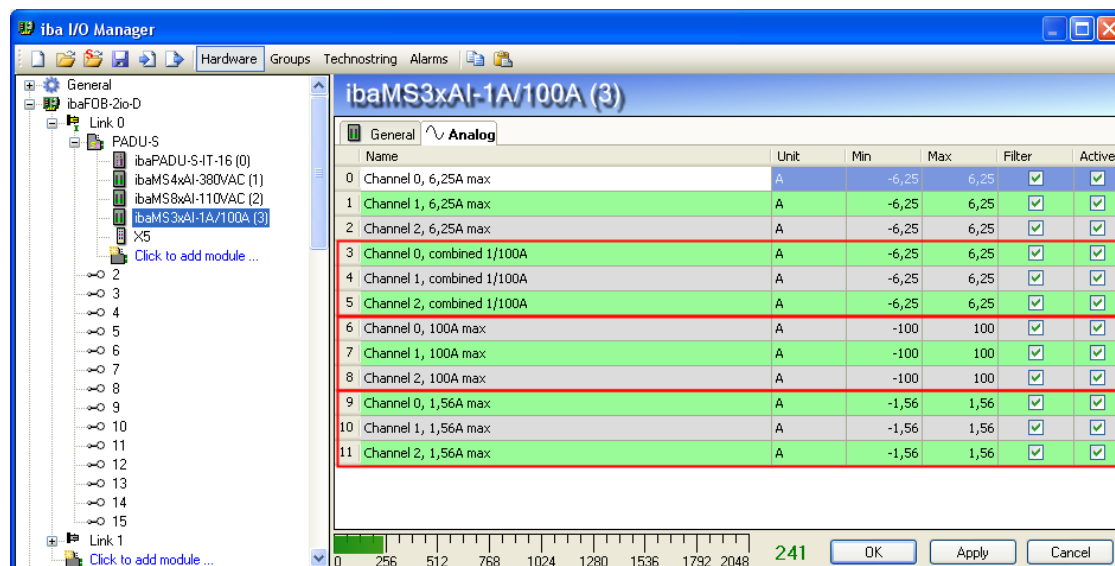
iba I/O Manager

Hardware Groups Technostring Alarms

General
ibaFOB-2io-D
Link 0
PADU-S
ibaPADU-S-IT-16 (0)
ibaMS4xAI-380VAC (1)
ibaMS8xAI-110VAC (2)
ibaMS3xAI-1A/100A (3)
X5
Click to add module ...
2
3
4
5
6
7
8
9
10
11
12
13
14
15
Link 1
Click to add module ...

ibaMS3xAI-1A/100A (3)

General Analog

| | Name | Unit | Min | Max | Filter | Active |
|---|---|---|---|---|---|---|
| 0 | Channel 0, 6,25A max | A | -6,25 | 6,25 | ☑ | ☑ |
| 1 | Channel 1, 6,25A max | A | -6,25 | 6,25 | ☑ | ☑ |
| 2 | Channel 2, 6,25A max | A | -6,25 | 6,25 | ☑ | ☑ |
| 3 | Channel 0, combined 1/100A | A | -6,25 | 6,25 | ☑ | ☑ |
| 4 | Channel 1, combined 1/100A | A | -6,25 | 6,25 | ☑ | ☑ |
| 5 | Channel 2, combined 1/100A | A | -6,25 | 6,25 | ☑ | ☑ |
| 6 | Channel 0, 100A max | A | -100 | 100 | ☑ | ☑ |
| 7 | Channel 1, 100A max | A | -100 | 100 | ☑ | ☑ |
| 8 | Channel 2, 100A max | A | -100 | 100 | ☑ | ☑ |
| 9 | Channel 0, 1,56A max | A | -1,56 | 1,56 | ☑ | ☑ |
| 10 | Channel 1, 1,56A max | A | -1,56 | 1,56 | ☑ | ☑ |
| 11 | Channel 2, 1,56A max | A | -1,56 | 1,56 | ☑ | ☑ |

0 256 512 768 1024 1280 1536 1792 2048
241
OK Apply Cancel